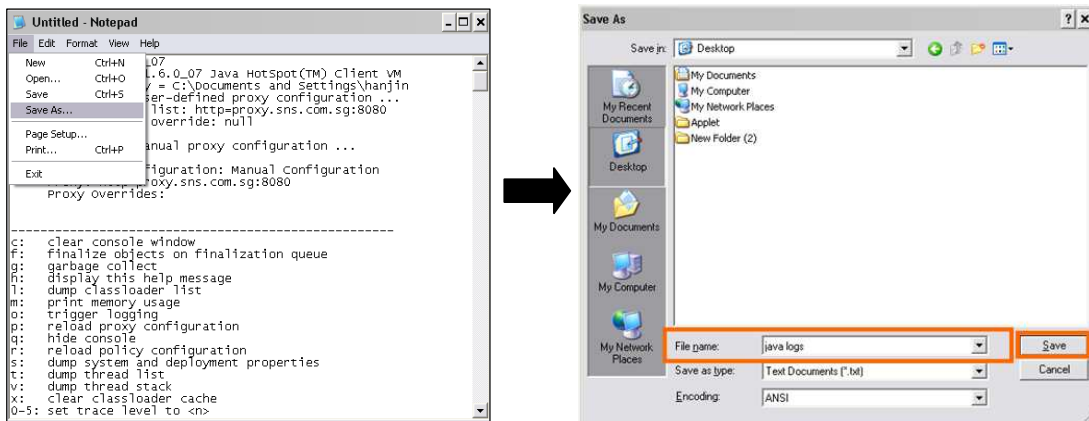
Untitled - Notepad

File Edit Format View Help

New Ctrl+N
Open... Ctrl+O
Save Ctrl+S
Save As...
Page Setup...
Print... Ctrl+P
Exit

_07
1.6.0_07 Java HotSpot(TM) Client VM
y = C:\Documents and Settings\hanjin
ser-defined proxy configuration ...
list: http=proxy.sns.com.sg:8080
override: null

anual proxy configuration ...

figuration: Manual Configuration
proxy.sns.com.sg:8080
Proxy Overrides:

c: clear console window
f: finalize objects on finalization queue
g: garbage collect
h: display this help message
l: dump classloader list
m: print memory usage
o: trigger logging
p: reload proxy configuration
q: hide console
r: reload policy configuration
s: dump system and deployment properties
t: dump thread list
v: dump thread stack
x: clear classloader cache
0-5: set trace level to <n>

Save As

Save in: Desktop

My Recent Documents
Desktop
My Documents
My Computer
My Network Places

My Documents
My Computer
My Network Places
Applet
New Folder (2)

File name: java logs
Save as type: Text Documents (*.txt)
Encoding: ANSI

Save
Cancel